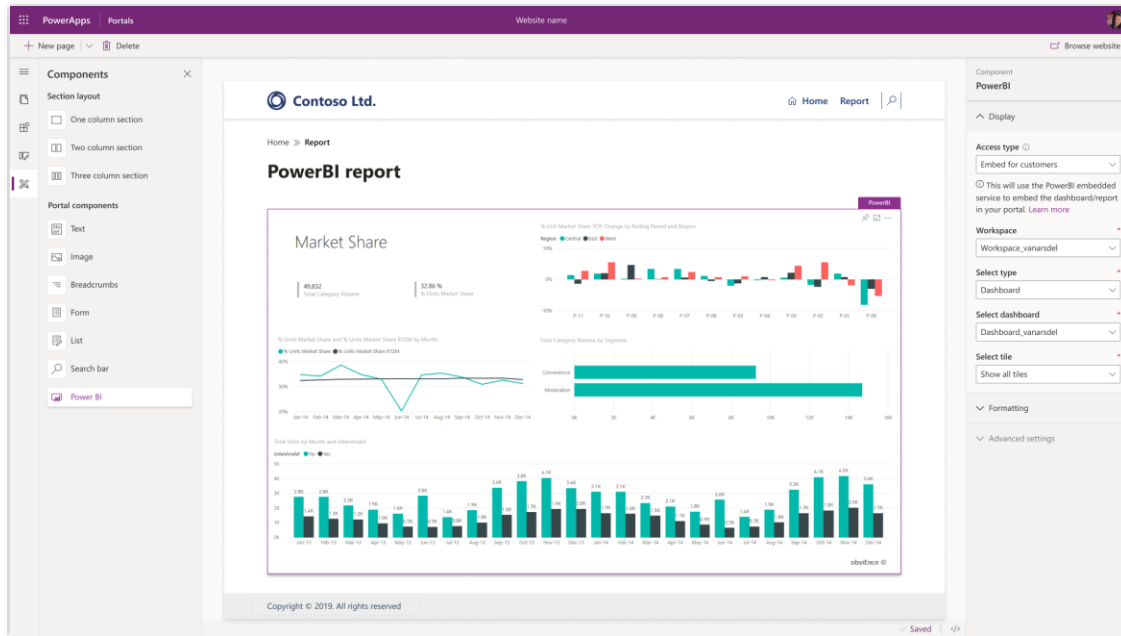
PowerApps | Portals
Website name

+ New page | Delete
Browse website

Components
Section layout
One column section
Two column section
Three column section
Portal components
Text
Image
Breadcrumbs
Form
List
Search bar
Power BI

Contoso Ltd.
Home Report

Home » Report
PowerBI report

PowerBI

Market Share
49,832
Total Category Volume
32.86 %
% Units Market Share

% Units Market Share YOY Change by Rolling Period and Region
Region Central East West
10%
0%
-10%
P-11 P-10 P-09 P-08 P-07 P-06 P-05 P-04 P-03 P-02 P-01 P-00

% Units Market Share and % Units Market Share R12M by Month
% Units Market Share % Units Market Share R12M
40%
30%
20%
Jan-14 Feb-14 Mar-14 Apr-14 May-14 Jun-14 Jul-14 Aug-14 Sep-14 Oct-14 Nov-14 Dec-14

Total Category Volume by Segment
Convenience
Moderation
0K 2K 4K 6K 8K 10K 12K 14K 16K

Total Units by Month and isVanArsdel
isVanArsdel No Yes
5K
4K
3K
2K
1K
0K
2.9K 1.4K 2.8K 1.3K 2.3K 1.2K 1.9K 1.2K 1.6K 1.0K 2.9K 1.1K 1.6K 1.1K 1.4K 1.2K 3.4K 1.5K 3.8K 1.7K 4.1K 1.7K 3.4K 1.5K 3.1K 1.5K 3.1K 1.4K 2.3K 1.2K 1.9K 1.1K 1.6K 1.0K 2.6K 1.1K 1.9K 1.2K 3.2K 1.5K 4.1K 1.7K 4.1K 1.7K 3.4K 1.5K
Jan-13 Feb-13 Mar-13 Apr-13 May-13 Jun-13 Jul-13 Aug-13 Sep-13 Oct-13 Nov-13 Dec-13 Jan-14 Feb-14 Mar-14 Apr-14 May-14 Jun-14 Jul-14 Aug-14 Sep-14 Oct-14 Nov-14 Dec-14
obviEnce ©

Copyright © 2019. All rights reserved

Component
PowerBI
Display
Access type
Embed for customers
This will use the PowerBI embedded service to embed the dashboard/report in your portal. Learn more
Workspace *
Workspace_vanarsdel
Select type *
Dashboard
Select dashboard *
Dashboard_vanarsdel
Select tile *
Show all tiles
Formatting
Advanced settings

Saved </>